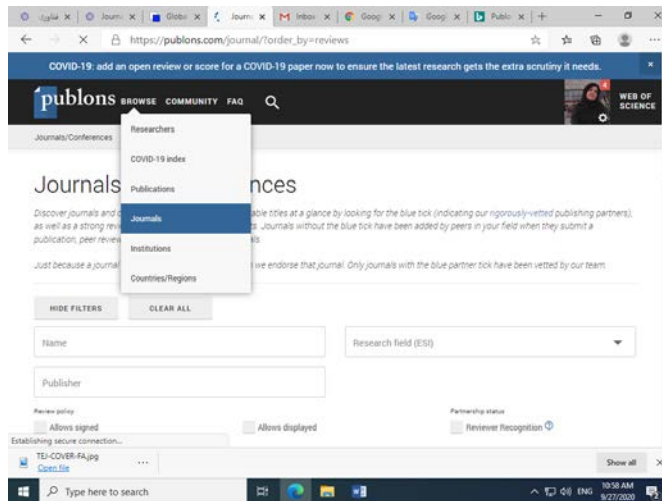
فاتورة x | Journ x | Globa x | Journ x | M Inbox x | Goog x | Goog x | Publo x | +

https://publons.com/journal/?order_by=reviews

COVID-19: add an open review or score for a COVID-19 paper now to ensure the latest research gets the extra scrutiny it needs.

publons BROWSE COMMUNITY FAQ

WEB OF SCIENCE

Journals/Conferences

Researchers
COVID-19 index
Publications
Journals
Institutions
Countries/Regions

Journals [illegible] nces

Discover journals and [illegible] able titles at a glance by looking for the blue tick (indicating our rigorously-vetted publishing partners), as well as a strong rev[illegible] s. Journals without the blue tick have been added by peers in your field when they submit a publication, peer review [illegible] ls.

Just because a journal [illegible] we endorse that journal. Only journals with the blue partner tick have been vetted by our team.

HIDE FILTERS CLEAR ALL

Name

Research field (ESI)

Publisher

Review policy

Allows signed

Allows displayed

Partnership status

Reviewer Recognition

Establishing secure connection...

TEJ-COVER-FA.jpg
Open file

Show all

Type here to search

ENG 10:58 AM 9/27/2020